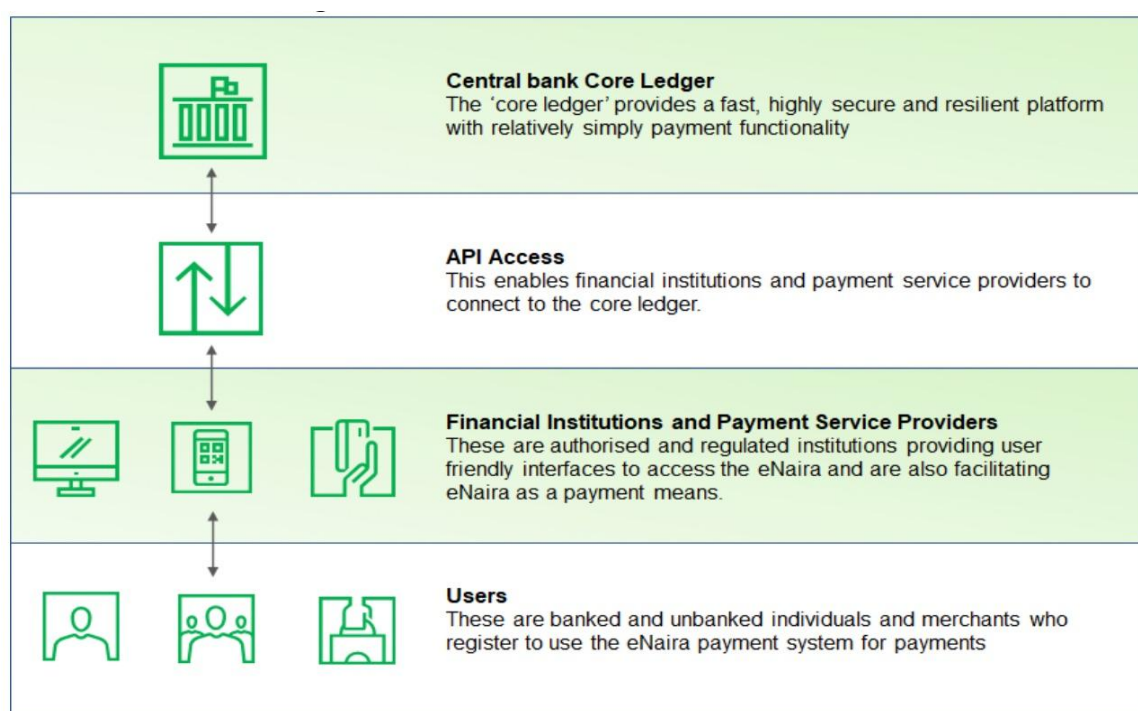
Central bank Core Ledger
The 'core ledger' provides a fast, highly secure and resilient platform with relatively simply payment functionality

API Access
This enables financial institutions and payment service providers to connect to the core ledger.

Financial Institutions and Payment Service Providers
These are authorised and regulated institutions providing user friendly interfaces to access the eNaira and are also facilitating eNaira as a payment means.

Users
These are banked and unbanked individuals and merchants who register to use the eNaira payment system for payments